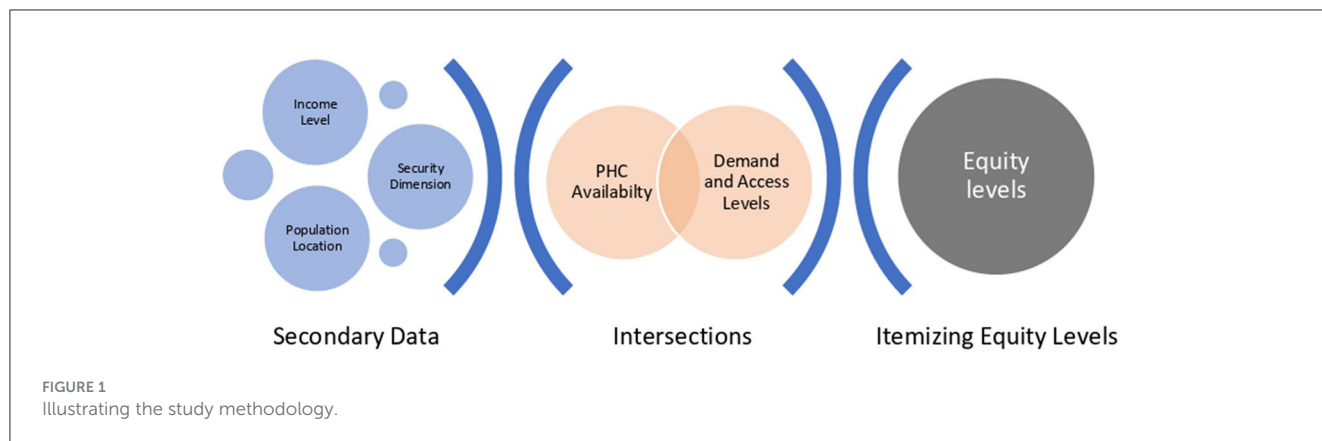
Income Level

Security Dimension

Population Location

PHC Availabilty

Demand and Access Levels

Equity levels

Secondary Data

Intersections

Itemizing Equity Levels

FIGURE 1
Illustrating the study methodology.